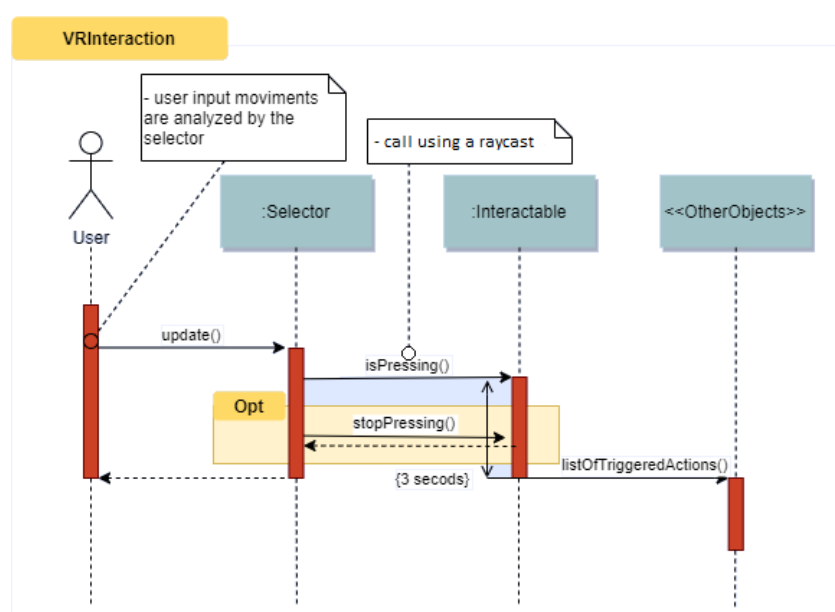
VRInteraction

- user input moviments are analyzed by the selector

- call using a raycast

User

:Selector

:Interactable

<<OtherObjects>>

update()

isPressing()

Opt

stopPressing()

listOfTriggeredActions()

{3 secods}